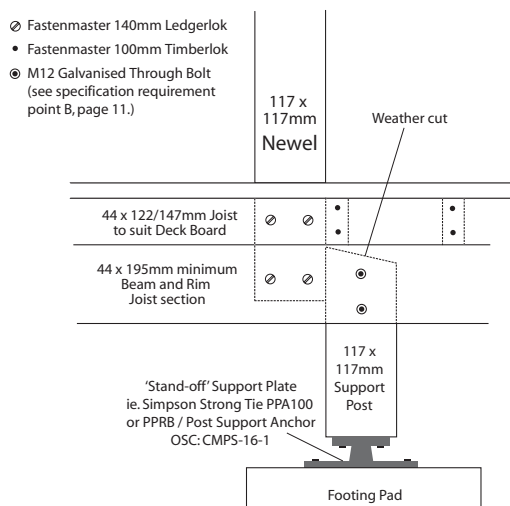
⊘ Fastenmaster 140mm Ledgerlok
• Fastenmaster 100mm Timberlok
◉ M12 Galvanised Through Bolt (see specification requirement point B, page 11.)

117 x 117mm Newel

Weather cut

44 x 122/147mm Joist to suit Deck Board

44 x 195mm minimum Beam and Rim Joist section

117 x 117mm Support Post

'Stand-off' Support Plate ie. Simpson Strong Tie PPA100 or PPRB / Post Support Anchor OSC: CMPS-16-1

Footing Pad